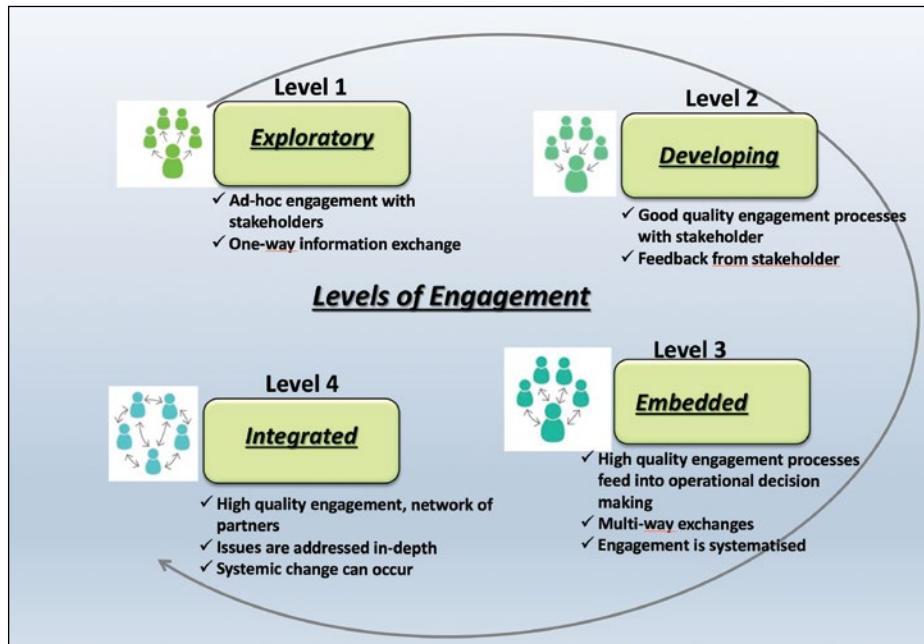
Level 1

Exploratory

✓ Ad-hoc engagement with stakeholders
✓ One-way information exchange

Level 2

Developing

✓ Good quality engagement processes with stakeholder
✓ Feedback from stakeholder

Levels of Engagement

Level 3

Embedded

✓ High quality engagement processes feed into operational decision making
✓ Multi-way exchanges
✓ Engagement is systematised

Level 4

Integrated

✓ High quality engagement, network of partners
✓ Issues are addressed in-depth
✓ Systemic change can occur